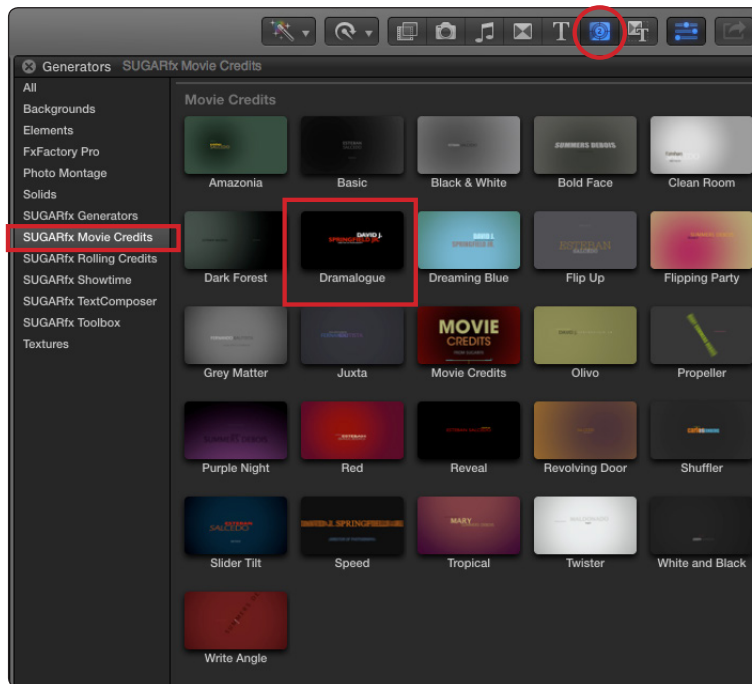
Generators SUGARfx Movie Credits

All
Backgrounds
Elements
FxFactory Pro
Photo Montage
Solids
SUGARfx Generators
SUGARfx Movie Credits
SUGARfx Rolling Credits
SUGARfx Showtime
SUGARfx TextComposer
SUGARfx Toolbox
Textures

Movie Credits

Amazonia
Basic
Black & White
SUMMERS DENNIS
Bold Face
Clean Room
Dark Forest
DAVID J. SPRINGFIELD JR.
Dramalogue
Dreaming Blue
ESTEBAN
Flip Up
Flipping Party
Grey Matter
Juxta
MOVIE CREDITS
Movie Credits
Olivo
Propeller
Purple Night
Red
Reveal
Revolving Door
Shuffler
Slider Tilt
DAVID J. SPRINGFIELD
Speed
MARY
Tropical
Twister
White and Black
Write Angle